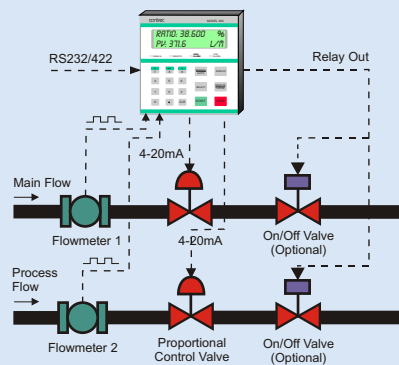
contrec

RATIO: 38.600 %
PV: 371.6 L/M

RS232/422

Relay Out

4-20mA

Main Flow

Flowmeter 1

4-20mA

On/Off Valve
(Optional)

Process
Flow

Flowmeter 2

Proportional
Control Valve

On/Off Valve
(Optional)